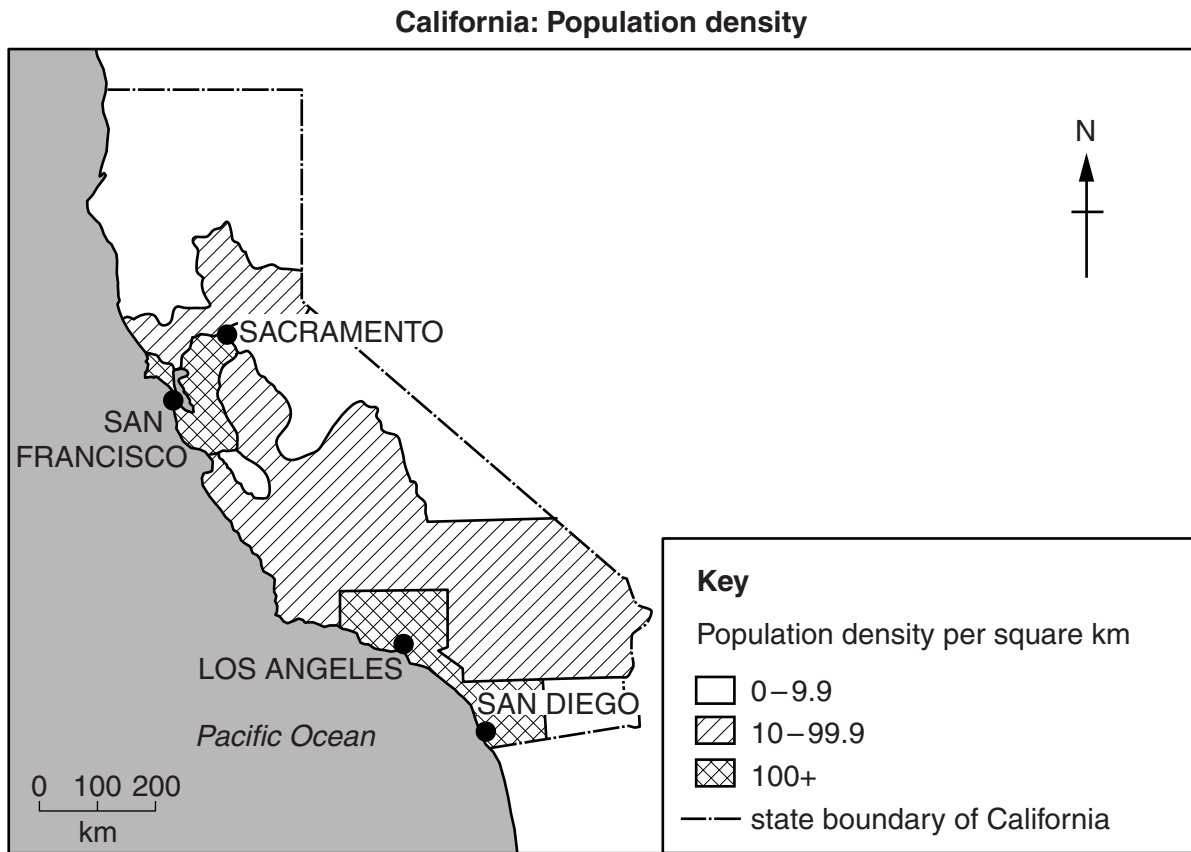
California: Population density

N

SACRAMENTO

SAN FRANCISCO

LOS ANGELES

SAN DIEGO

Pacific Ocean

0 100 200
km

Key

Population density per square km

0 – 9.9

10 – 99.9

100+

state boundary of California